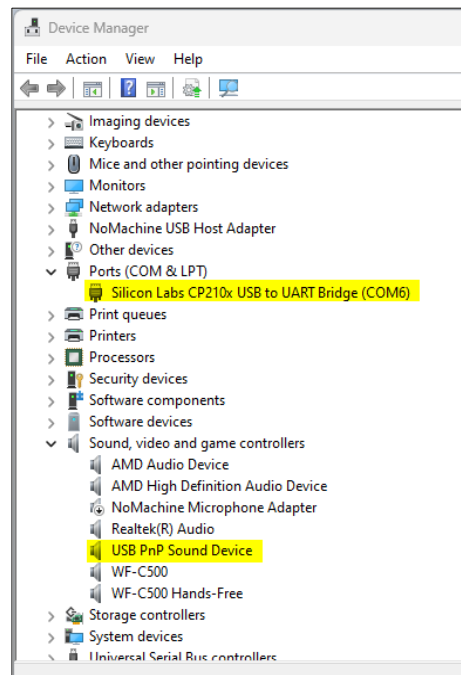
Device Manager

File Action View Help

Imaging devices
Keyboards
Mice and other pointing devices
Monitors
Network adapters
NoMachine USB Host Adapter
Other devices
Ports (COM & LPT)
Silicon Labs CP210x USB to UART Bridge (COM6)
Print queues
Printers
Processors
Security devices
Software components
Software devices
Sound, video and game controllers
AMD Audio Device
AMD High Definition Audio Device
NoMachine Microphone Adapter
Realtek(R) Audio
USB PnP Sound Device
WF-C500
WF-C500 Hands-Free
Storage controllers
System devices
Universal Serial Bus controllers